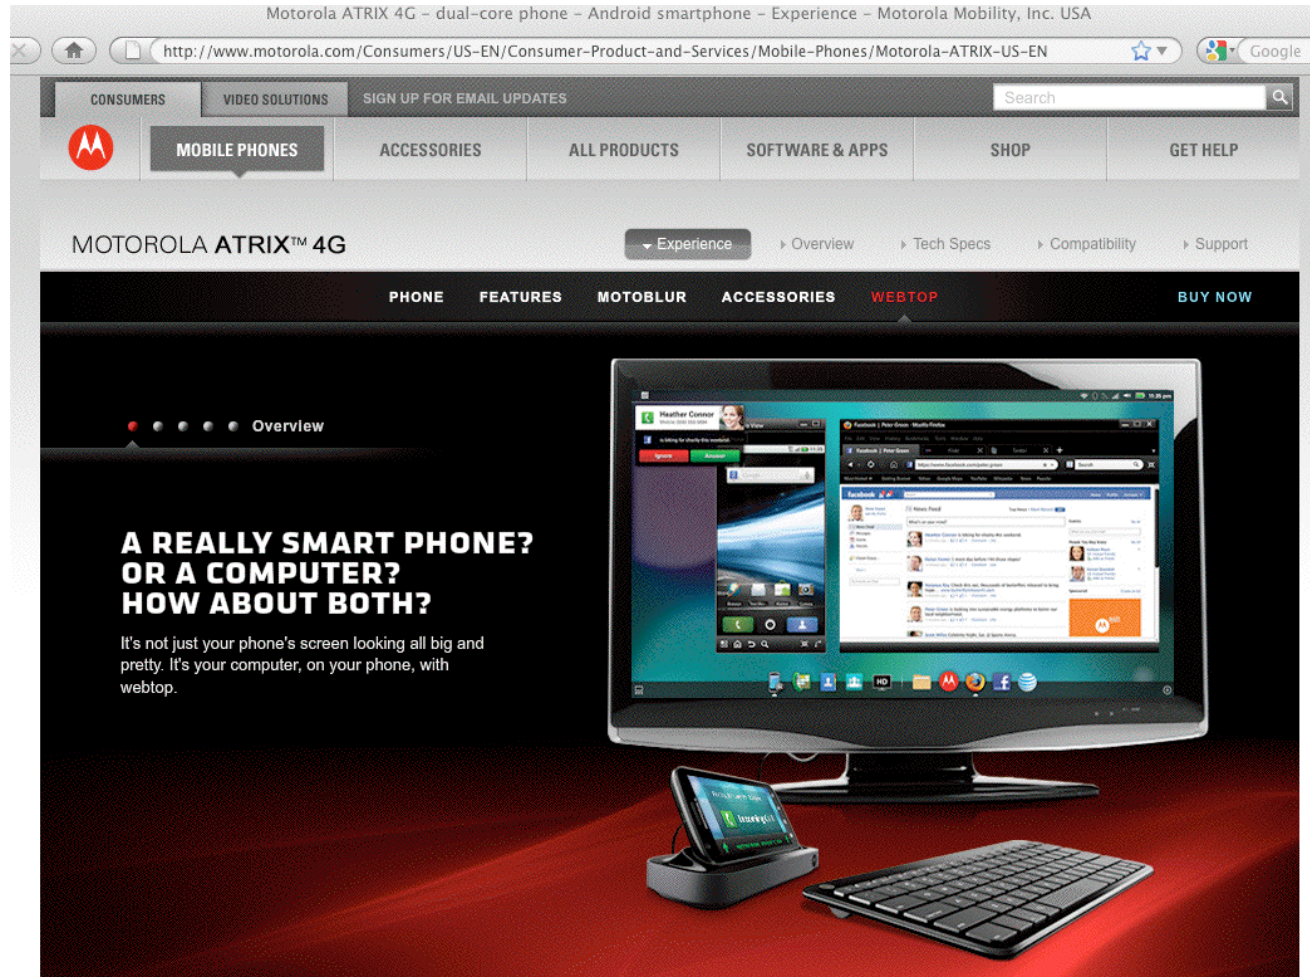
Motorola ATRIX 4G - dual-core phone - Android smartphone - Experience - Motorola Mobility, Inc. USA

http://www.motorola.com/Consumers/US-EN/Consumer-Product-and-Services/Mobile-Phones/Motorola-ATRIX-US-EN

Google

CONSUMERS VIDEO SOLUTIONS SIGN UP FOR EMAIL UPDATES

Search

MOBILE PHONES ACCESSORIES ALL PRODUCTS SOFTWARE & APPS SHOP GET HELP

MOTOROLA ATRIX™ 4G

Experience Overview Tech Specs Compatibility Support

PHONE FEATURES MOTOBLUR ACCESSORIES WEBTOP BUY NOW

Overview

A REALLY SMART PHONE? OR A COMPUTER? HOW ABOUT BOTH?

It's not just your phone's screen looking all big and pretty. It's your computer, on your phone, with webtop.

Heather Connor

Ignore Answer

facebook

News Feed